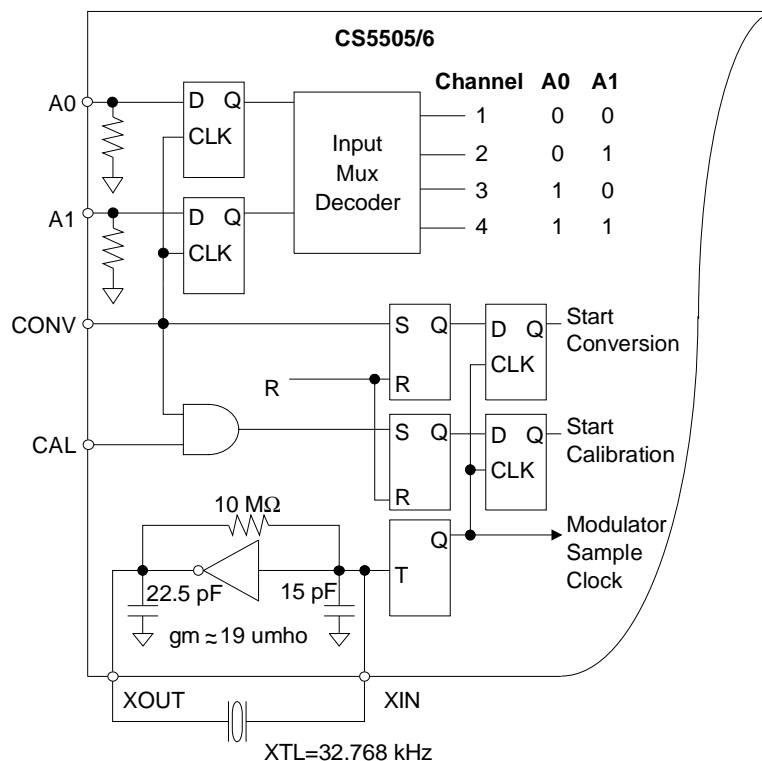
CS5505/6

| Channel | A0 | A1 |
|---|---|---|
| 1 | 0 | 0 |
| 2 | 0 | 1 |
| 3 | 1 | 0 |
| 4 | 1 | 1 |

A0
D Q
CLK
Input Mux Decoder
A1
D Q
CLK
CONV
S Q
D Q
Start Conversion
R
R
CLK
CAL
S Q
D Q
Start Calibration
R
CLK
10 MΩ
Q
Modulator Sample Clock
T
22.5 pF
15 pF
gm ≈ 19 umho
XOUT
XIN
XTL=32.768 kHz